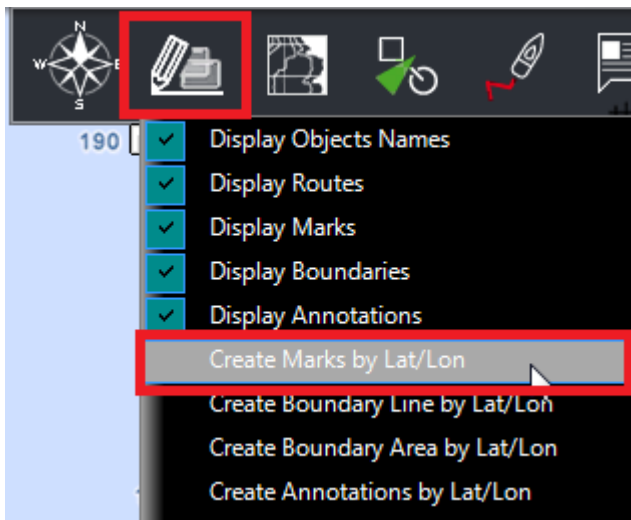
N
W
E
S
190
Display Objects Names
Display Routes
Display Marks
Display Boundaries
Display Annotations
Create Marks by Lat/Lon
Create Boundary Line by Lat/Lon
Create Boundary Area by Lat/Lon
Create Annotations by Lat/Lon